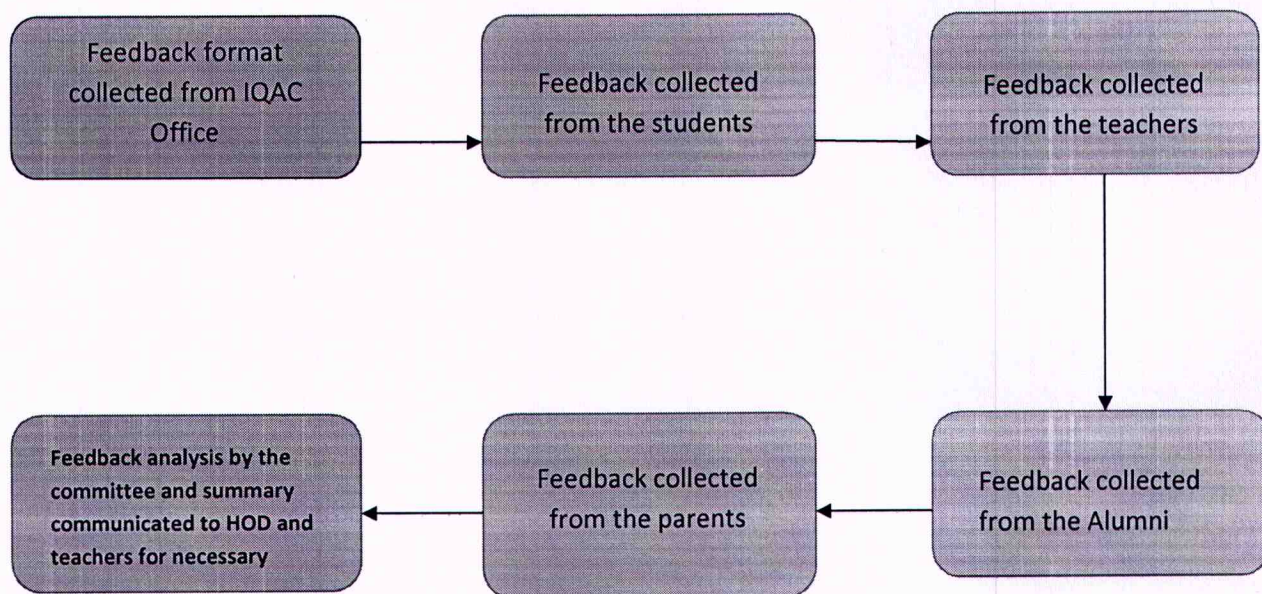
Feedback format collected from IQAC Office

Feedback collected from the students

Feedback collected from the teachers

Feedback collected from the Alumni

Feedback collected from the parents

Feedback analysis by the committee and summary communicated to HOD and teachers for necessary